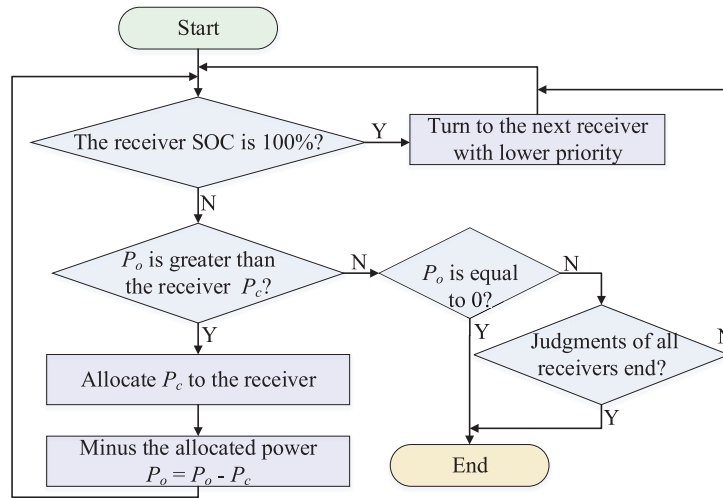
Start

The receiver SOC is 100%?

Y

Turn to the next receiver with lower priority

N

$P_o$ is greater than the receiver $P_c$?

N

$P_o$ is equal to 0?

N

Y

Judgments of all receivers end?

N

Y

Allocate $P_c$ to the receiver

Minus the allocated power $P_o = P_o - P_c$

Y

End